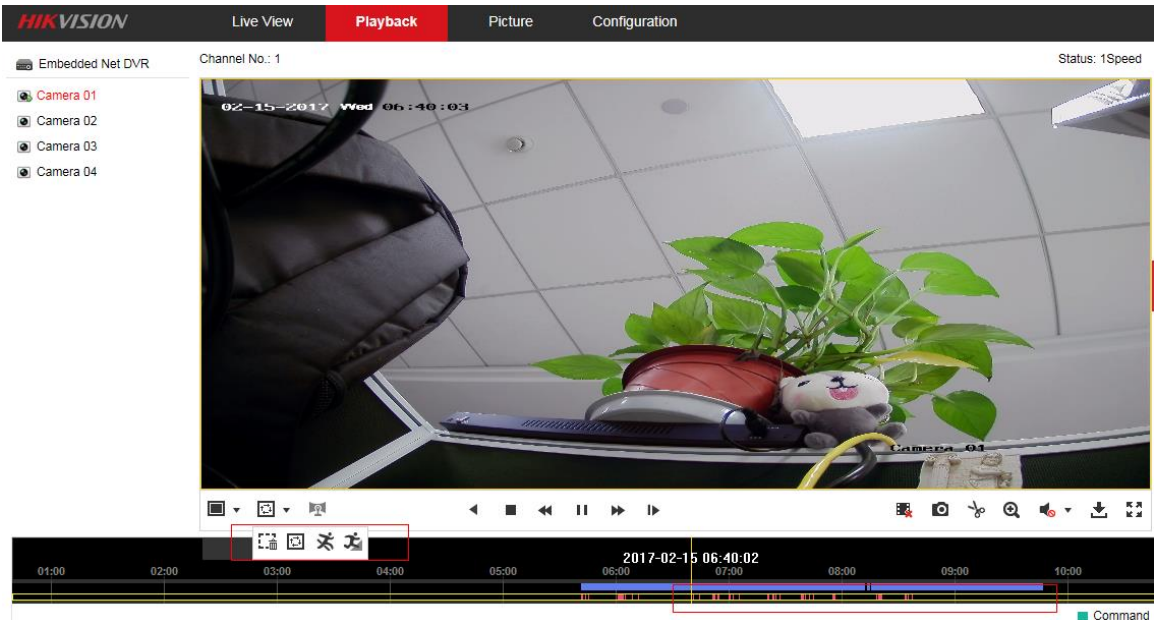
HIKVISION Live View Playback Picture Configuration

Embedded Net DVR
Camera 01
Camera 02
Camera 03
Camera 04

Channel No.: 1
Status: 1Speed

02-15-2017 Wed 06:40:03

Camera 01

2017-02-15 06:40:02

01:00 02:00 03:00 04:00 05:00 06:00 07:00 08:00 09:00 10:00

Command